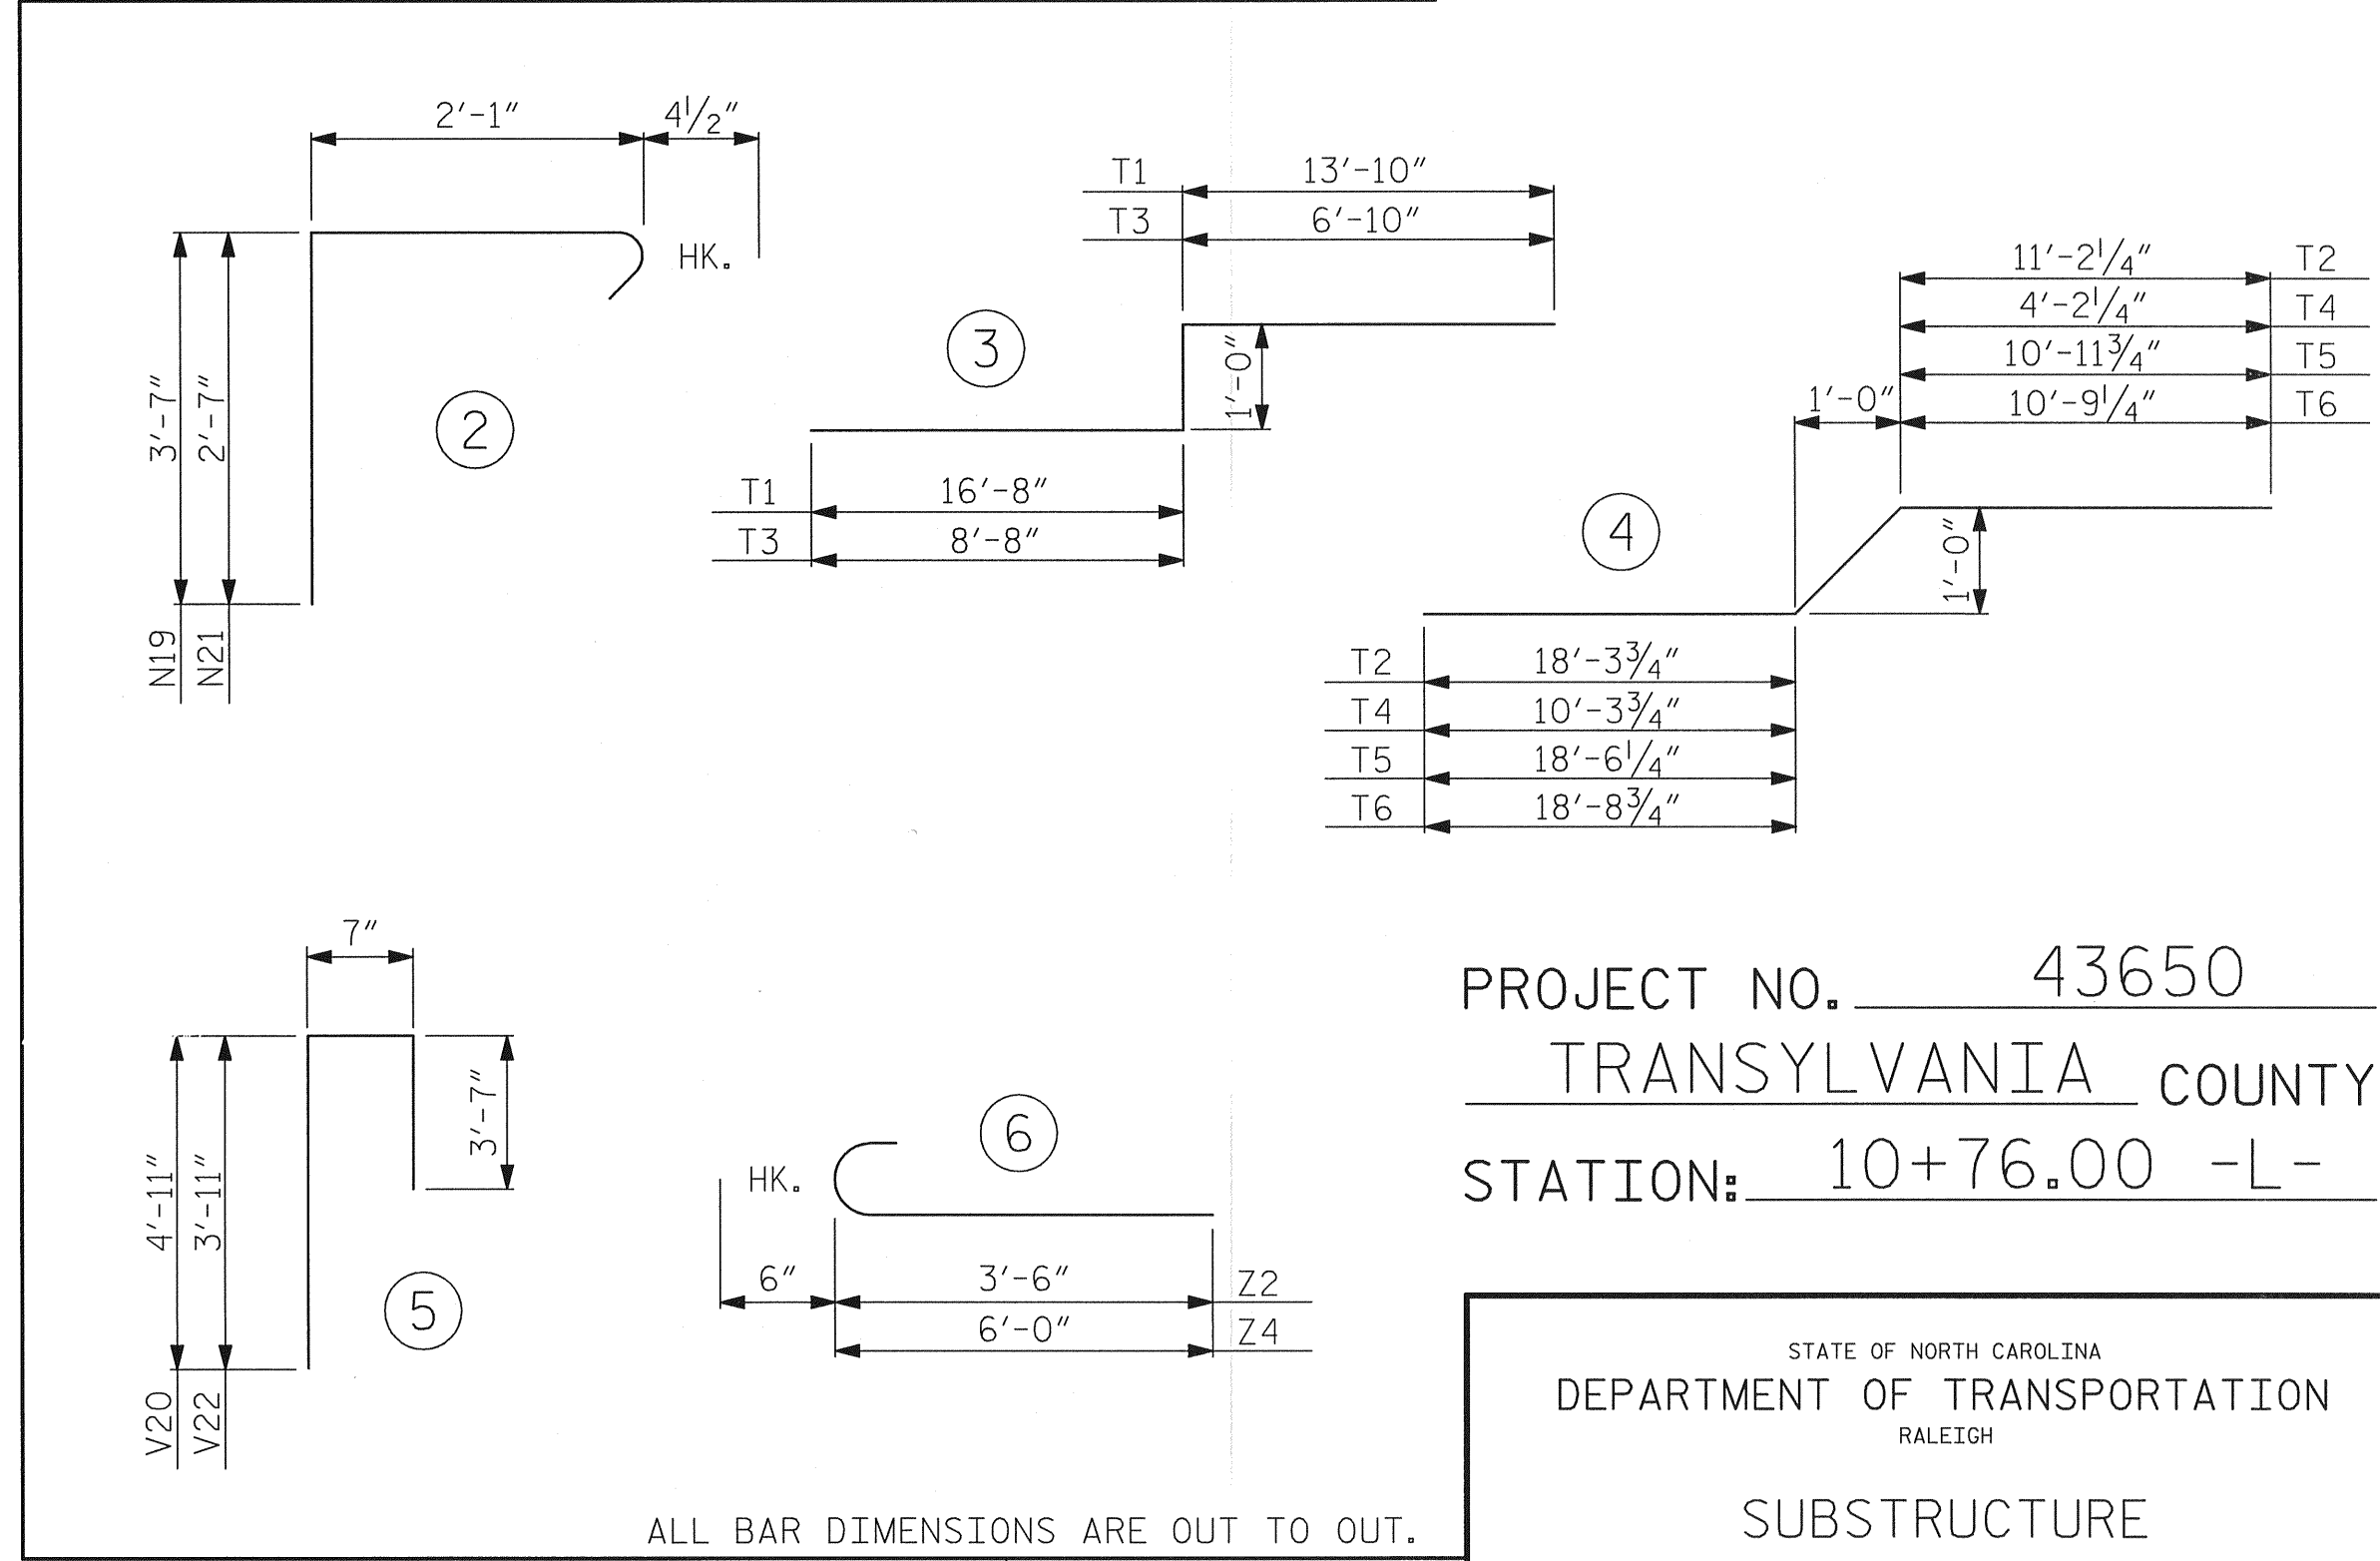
2'-1"
$4\frac{1}{2}$"
HK.
3'-7"
2'-7"
2
N19
N21

T1
T3
13'-10"
6'-10"
3
1'-0"
T1
T3
16'-8"
8'-8"

11'-$2\frac{1}{4}$"
4'-$2\frac{1}{4}$"
10'-$11\frac{3}{4}$"
10'-$9\frac{1}{4}$"
T2
T4
T5
T6
1'-0"
4
1'-0"
T2
T4
T5
T6
18'-$3\frac{3}{4}$"
10'-$3\frac{3}{4}$"
18'-$6\frac{1}{4}$"
18'-$8\frac{3}{4}$"

7"
4'-11"
3'-11"
3'-7"
5
V20
V22

HK.
6
6"
3'-6"
6'-0"
Z2
Z4

PROJECT NO. 43650
TRANSYLVANIA COUNTY
STATION: 10+76.00 -L-

STATE OF NORTH CAROLINA
DEPARTMENT OF TRANSPORTATION
RALEIGH

SUBSTRUCTURE

ALL BAR DIMENSIONS ARE OUT TO OUT.